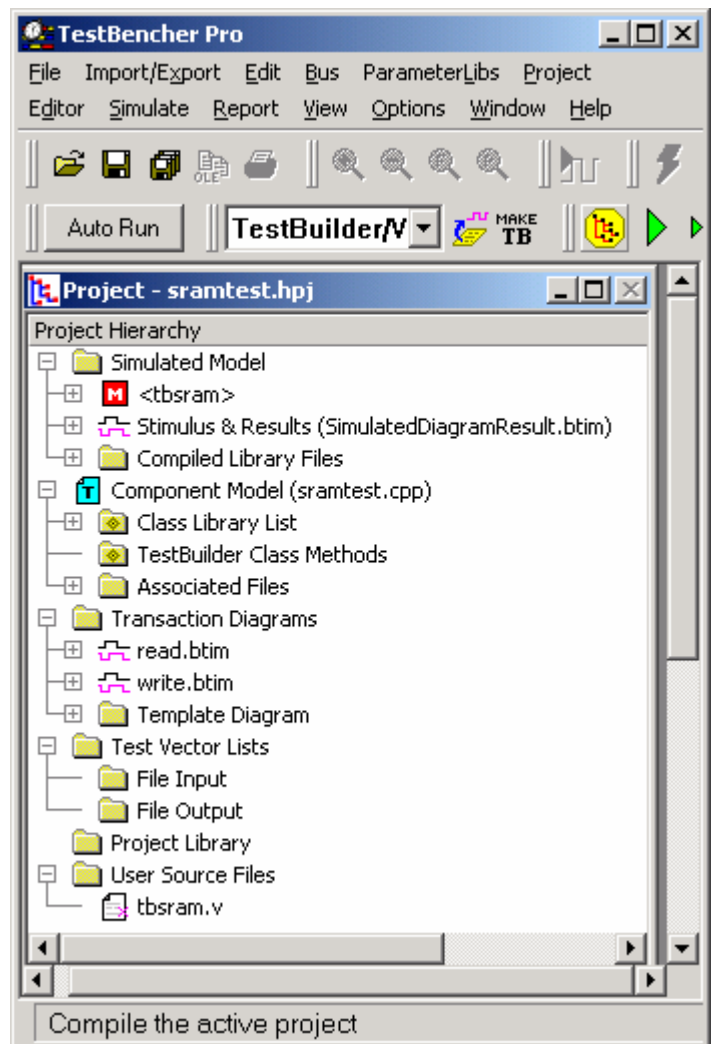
TestBencher Pro

File Import/Export Edit Bus ParameterLibs Project
Editor Simulate Report View Options Window Help

Auto Run
TestBuilder/V
MAKE TB

Project - sramtest.hpj

Project Hierarchy
Simulated Model
<tbsram>
Stimulus & Results (SimulatedDiagramResult.btim)
Compiled Library Files
Component Model (sramtest.cpp)
Class Library List
TestBuilder Class Methods
Associated Files
Transaction Diagrams
read.btim
write.btim
Template Diagram
Test Vector Lists
File Input
File Output
Project Library
User Source Files
tbsram.v

Compile the active project